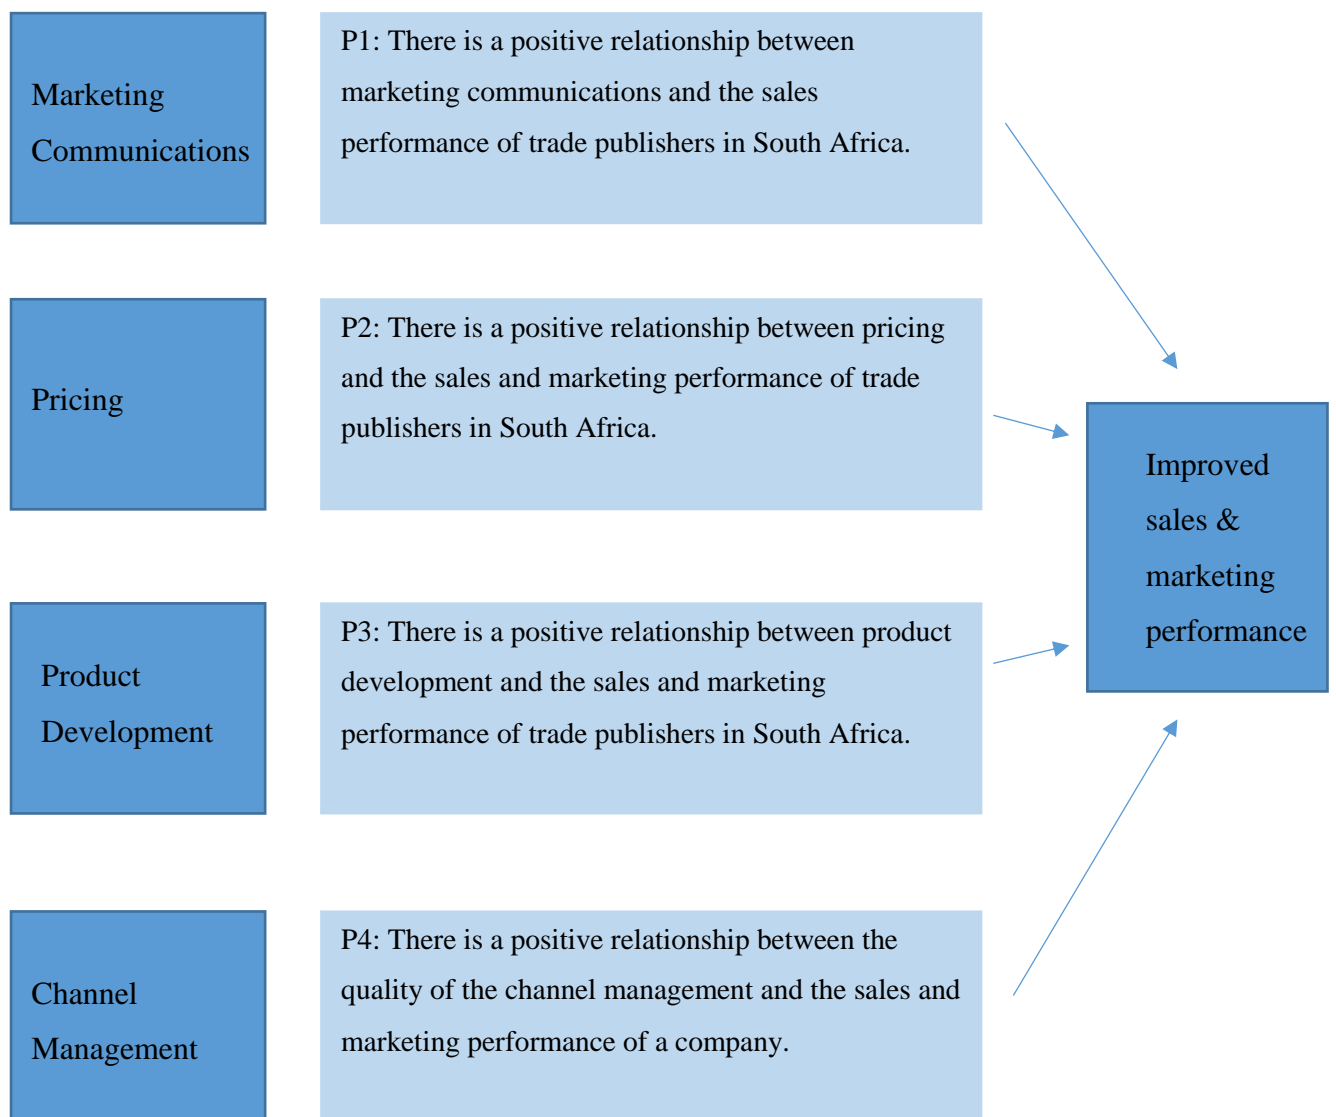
Marketing Communications

P1: There is a positive relationship between marketing communications and the sales performance of trade publishers in South Africa.

Pricing

P2: There is a positive relationship between pricing and the sales and marketing performance of trade publishers in South Africa.

Improved sales & marketing performance

Product Development

P3: There is a positive relationship between product development and the sales and marketing performance of trade publishers in South Africa.

Channel Management

P4: There is a positive relationship between the quality of the channel management and the sales and marketing performance of a company.